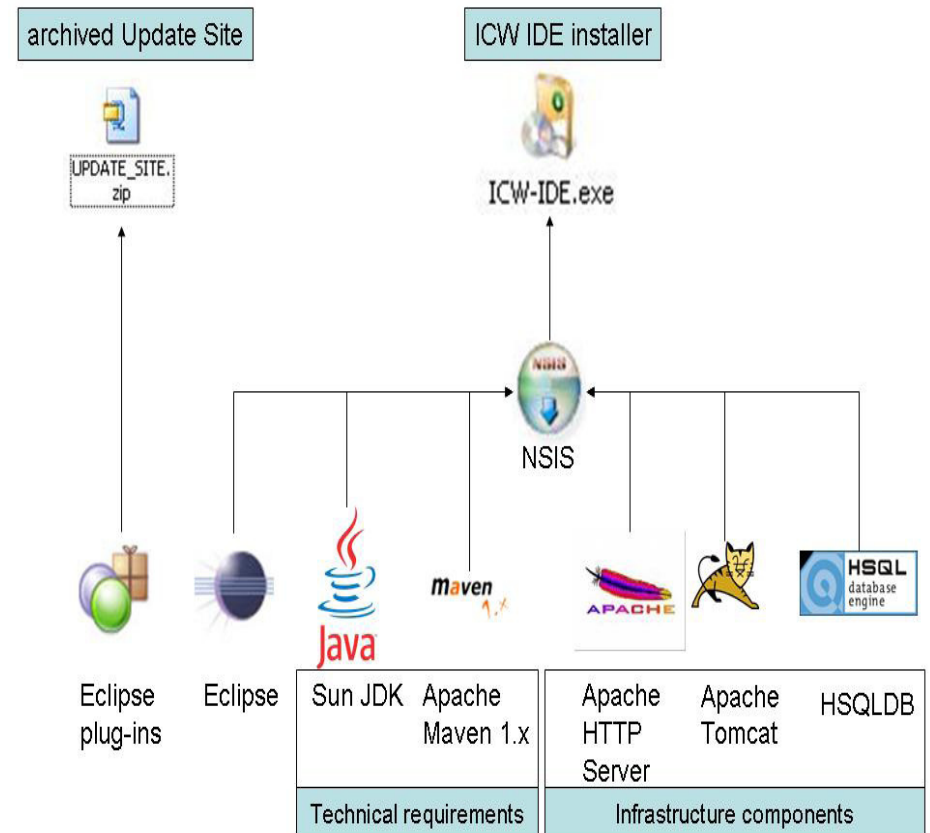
archived Update Site

UPDATE_SITE.zip

ICW IDE installer

ICW-IDE.exe

NSIS

NSIS

Java

maven 1.x

APACHE

HSQL database engine

Eclipse plug-ins

Eclipse

Sun JDK

Apache Maven 1.x

Technical requirements

Apache HTTP Server

Apache Tomcat

HSQLDB

Infrastructure components